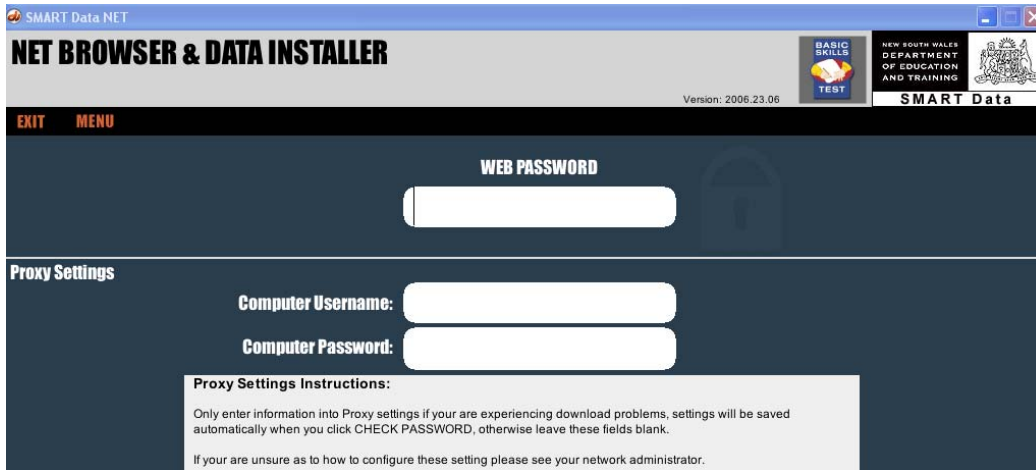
SMART Data NET

NET BROWSER & DATA INSTALLER

Version: 2006.23.06

BASIC SKILLS TEST

NEW SOUTH WALES DEPARTMENT OF EDUCATION AND TRAINING

SMART Data

EXIT MENU

WEB PASSWORD

Proxy Settings

Computer Username:

Computer Password:

Proxy Settings Instructions:

Only enter information into Proxy settings if your are experiencing download problems, settings will be saved automatically when you click CHECK PASSWORD, otherwise leave these fields blank.

If your are unsure as to how to configure these setting please see your network administrator.